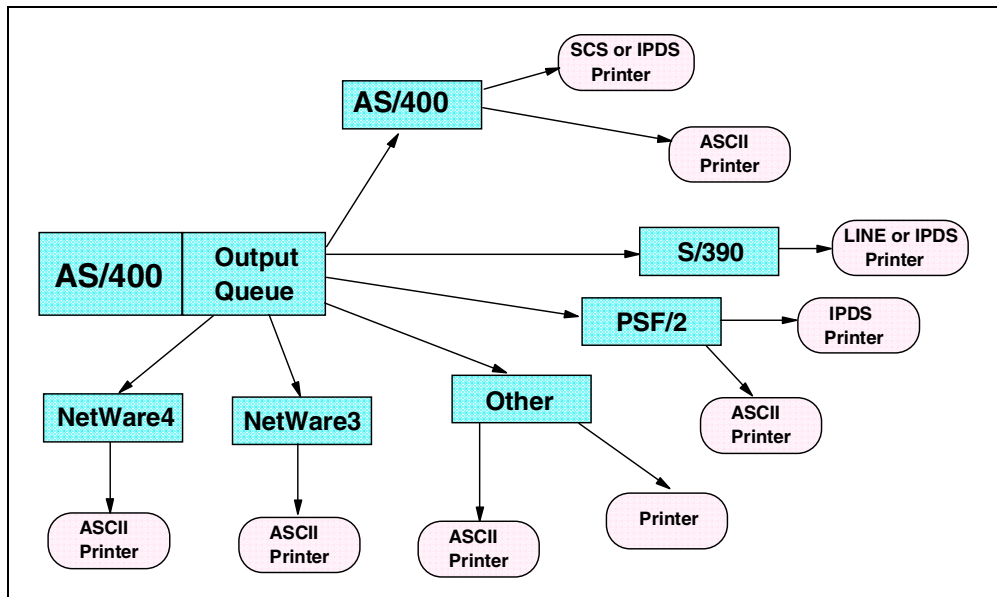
SCS or IPDS Printer

AS/400

ASCII Printer

AS/400

Output Queue

S/390

LINE or IPDS Printer

PSF/2

IPDS Printer

ASCII Printer

NetWare4

NetWare3

Other

ASCII Printer

ASCII Printer

ASCII Printer

Printer